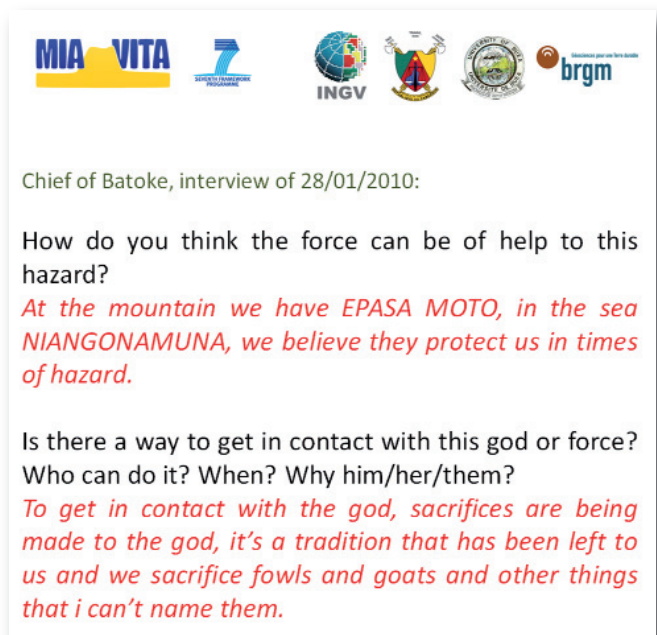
MIA VITA

SEVENTH FRAMEWORK PROGRAMME

INGV

UNIVERSITY OF BUEA

brgm

Chief of Batoke, interview of 28/01/2010:

How do you think the force can be of help to this hazard?
At the mountain we have EPASA MOTO, in the sea NIANGONAMUNA, we believe they protect us in times of hazard.

Is there a way to get in contact with this god or force? Who can do it? When? Why him/her/them?
To get in contact with the god, sacrifices are being made to the god, it's a tradition that has been left to us and we sacrifice fowls and goats and other things that i can't name them.